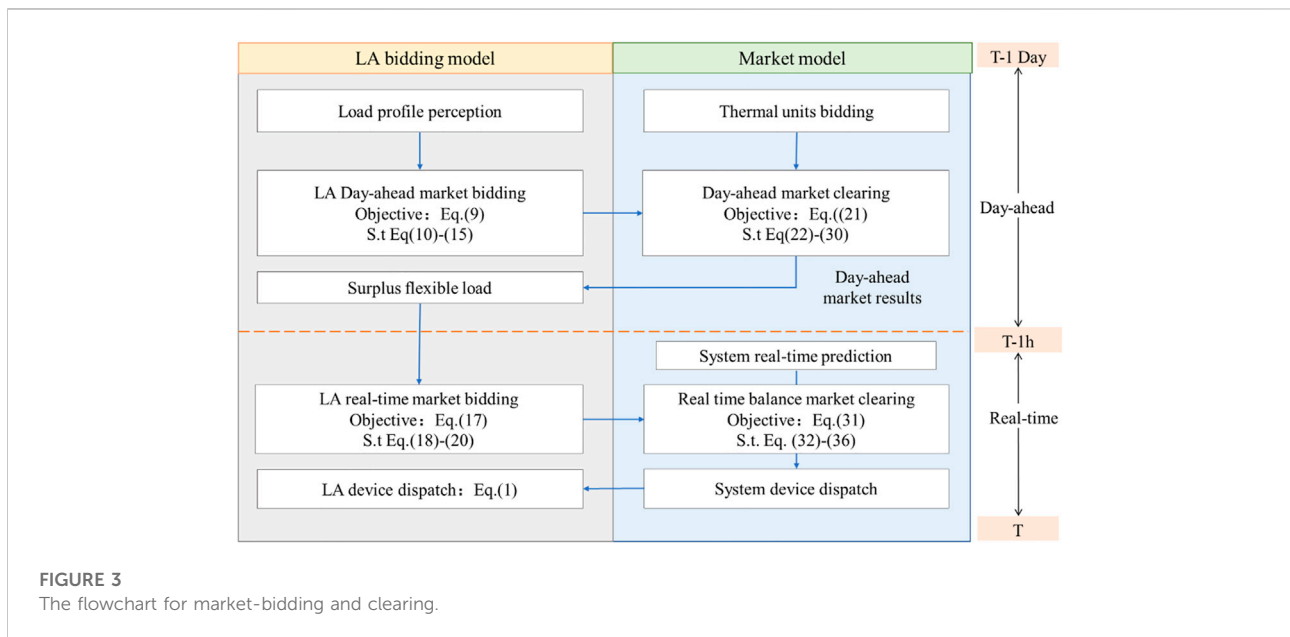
LA bidding model

Market model

T-1 Day

Load profile perception

Thermal units bidding

LA Day-ahead market bidding
Objective：Eq.(9)
S.t Eq(10)-(15)

Day-ahead market clearing
Objective：Eq.((21)
S.t Eq(22)-(30)

Day-ahead

Surplus flexible load

Day-ahead market results

T-1h

System real-time prediction

LA real-time market bidding
Objective：Eq.(17)
S.t Eq.(18)-(20)

Real time balance market clearing
Objective：Eq.(31)
S.t. Eq. (32)-(36)

Real-time

LA device dispatch：Eq.(1)

System device dispatch

T

FIGURE 3
The flowchart for market-bidding and clearing.